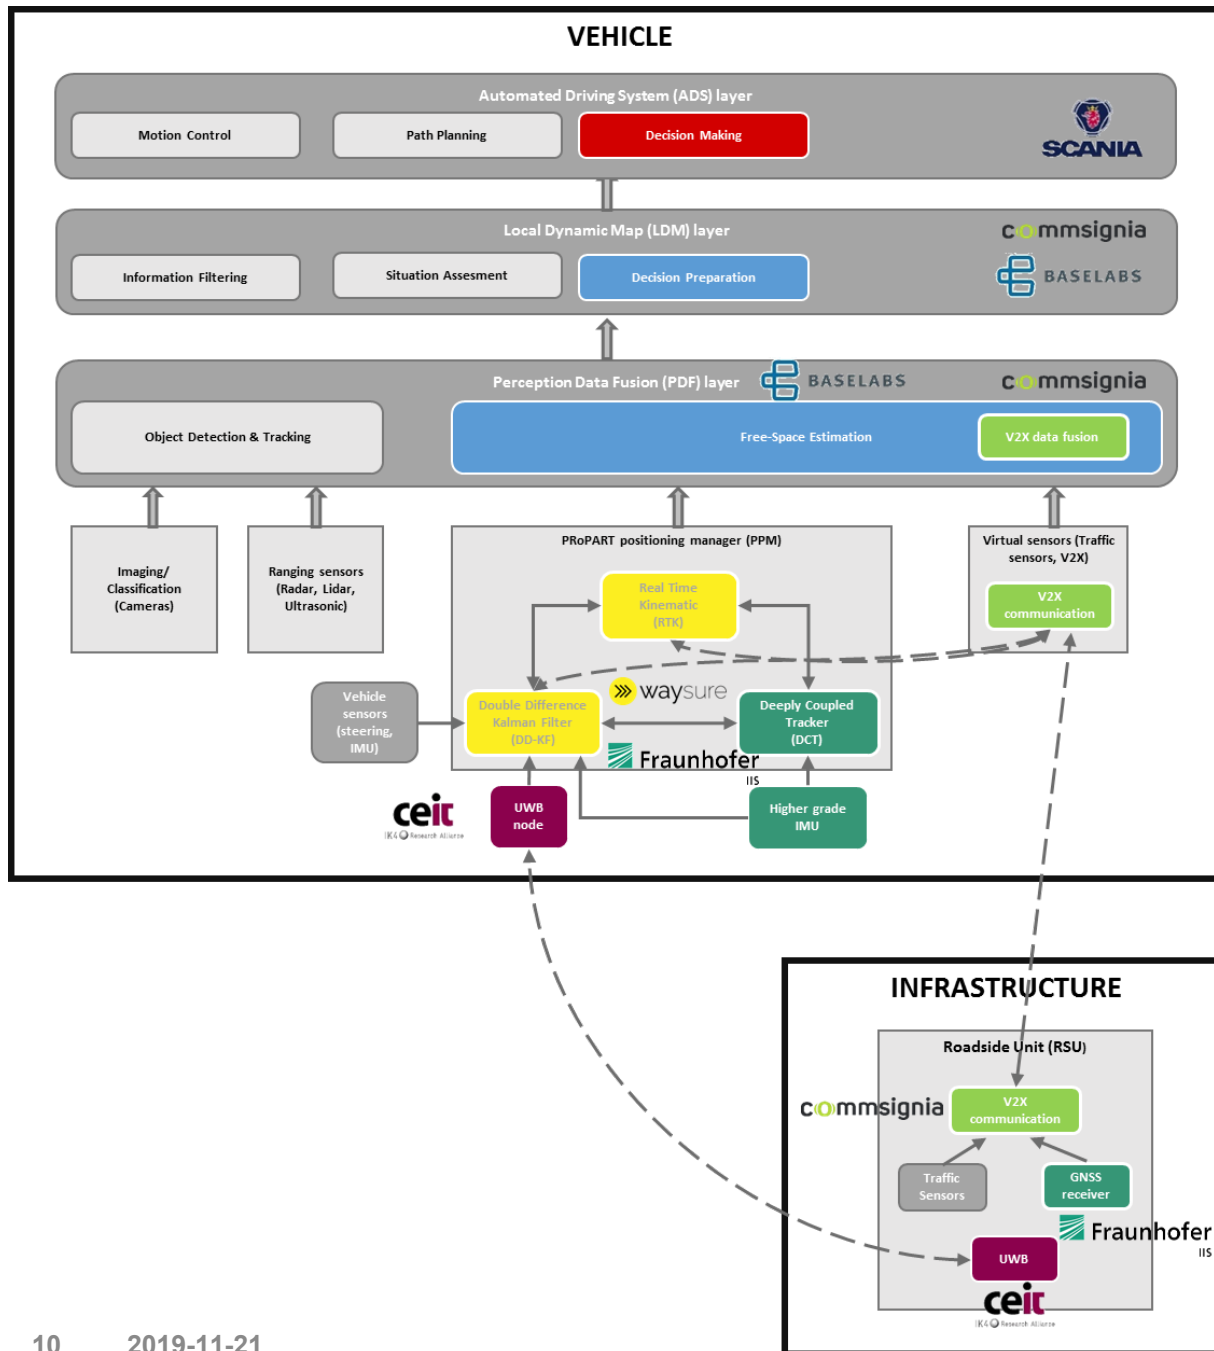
VEHICLE

Automated Driving System (ADS) layer

Motion Control

Path Planning

Decision Making

SCANIA

Local Dynamic Map (LDM) layer

commsignia

BASELABS

Information Filtering

Situation Assesment

Decision Preparation

Perception Data Fusion (PDF) layer

BASELABS

commsignia

Object Detection & Tracking

Free-Space Estimation

V2X data fusion

Imaging/ Classification (Cameras)

Ranging sensors (Radar, Lidar, Ultrasonic)

PRoPART positioning manager (PPM)

Real Time Kinematic (RTK)

Virtual sensors (Traffic sensors, V2X)

V2X communication

waysure

Vehicle sensors (steering, IMU)

Double Difference Kalman Filter (DD-KF)

Deeply Coupled Tracker (DCT)

Fraunhofer IIS

ceit IK4 Research Alliance

UWB node

Higher grade IMU

INFRASTRUCTURE

Roadside Unit (RSU)

commsignia

V2X communication

Traffic Sensors

GNSS receiver

Fraunhofer IIS

UWB

ceit IK4 Research Alliance

10 2019-11-21